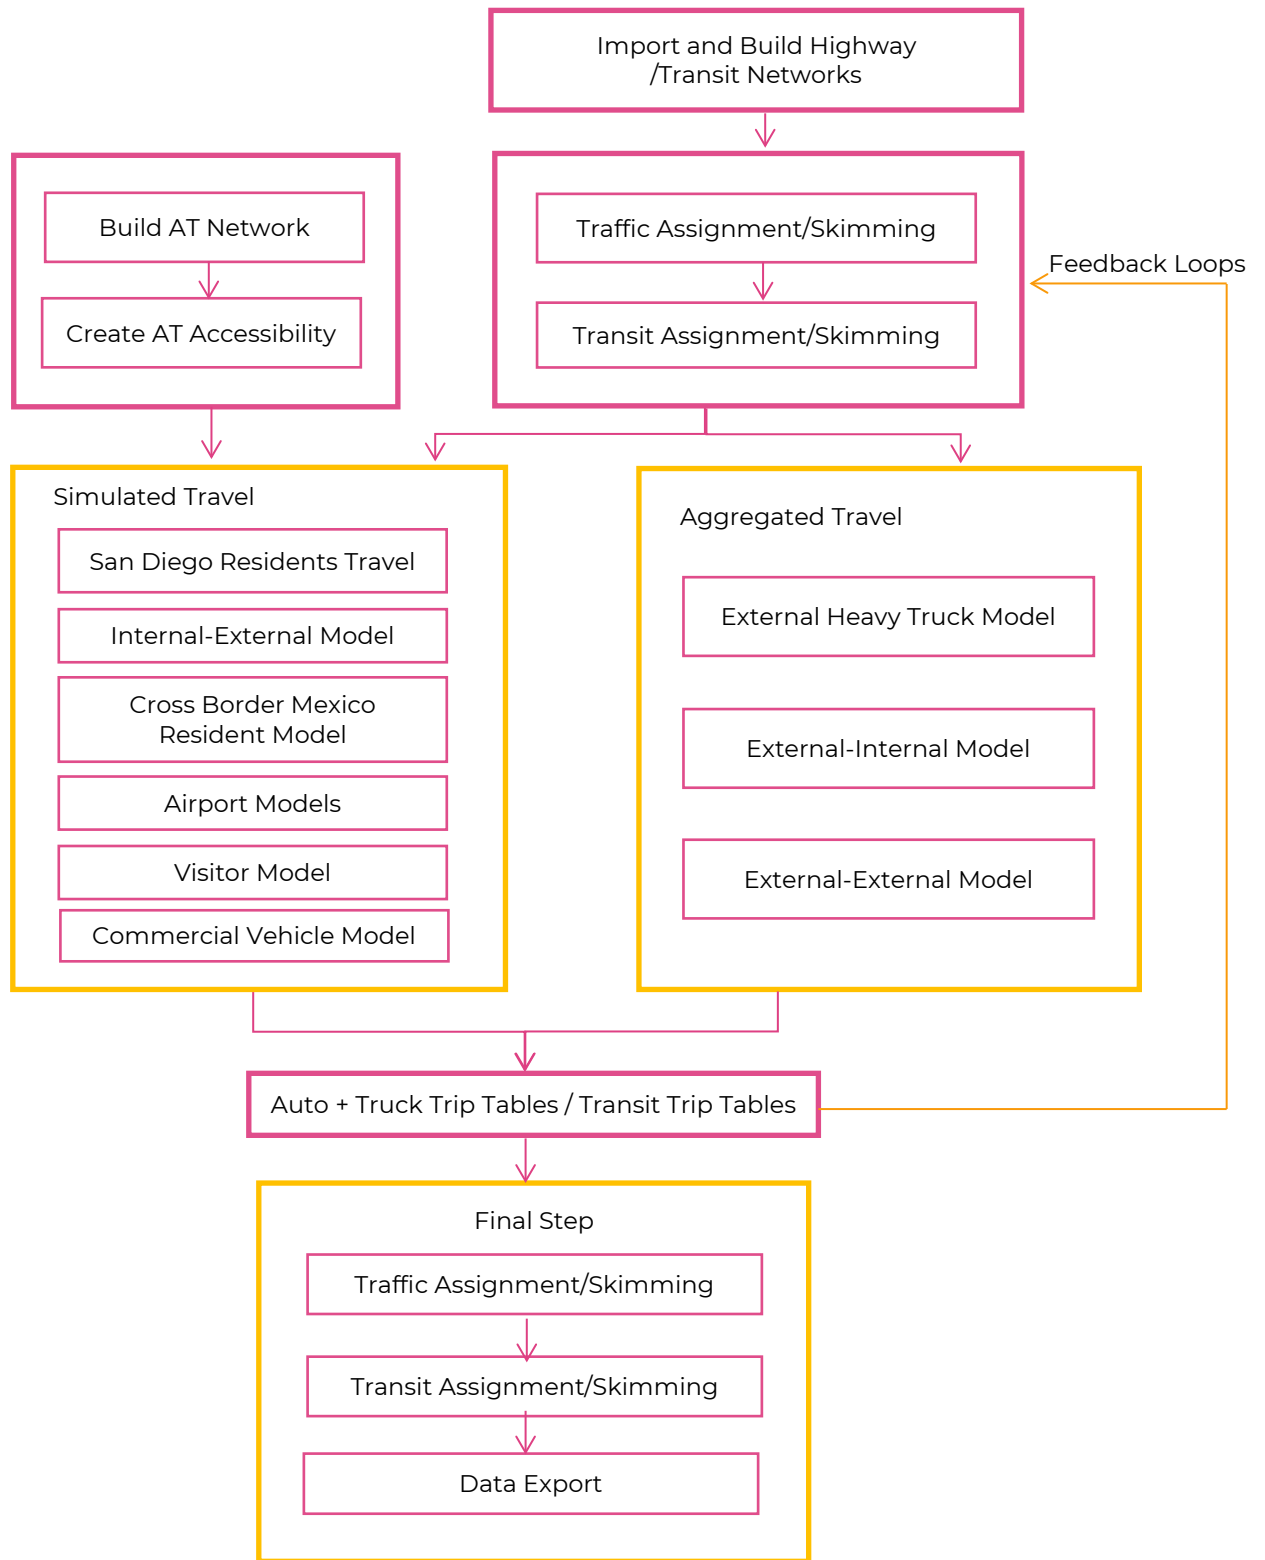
Import and Build Highway /Transit Networks

Build AT Network

Create AT Accessibility

Traffic Assignment/Skimming

Transit Assignment/Skimming

Feedback Loops

Simulated Travel

San Diego Residents Travel

Internal-External Model

Cross Border Mexico Resident Model

Airport Models

Visitor Model

Commercial Vehicle Model

Aggregated Travel

External Heavy Truck Model

External-Internal Model

External-External Model

Auto + Truck Trip Tables / Transit Trip Tables

Final Step

Traffic Assignment/Skimming

Transit Assignment/Skimming

Data Export